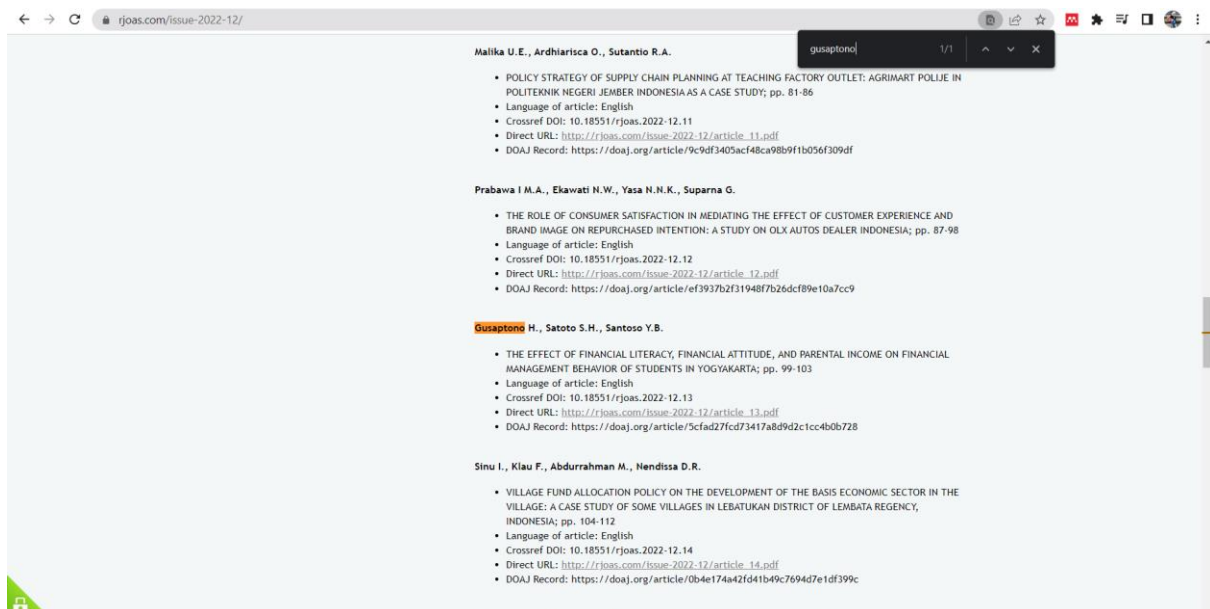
rjoas.com/issue-2022-12/

gusaptono 1/1

Malika U.E., Ardhiarisca O., Sutantio R.A.

- POLICY STRATEGY OF SUPPLY CHAIN PLANNING AT TEACHING FACTORY OUTLET: AGRIMART POLIJE IN POLITEKNIK NEGERI JEMBER INDONESIA AS A CASE STUDY; pp. 81-86
- Language of article: English
- Crossref DOI: 10.18551/rjoas.2022-12.11
- Direct URL: http://rjoas.com/issue-2022-12/article_11.pdf
- DOAJ Record: https://doaj.org/article/9c9df3405acf48ca98b9f1b056f309df

Prabawa I M.A., Ekawati N.W., Yasa N.N.K., Suparna G.

- THE ROLE OF CONSUMER SATISFACTION IN MEDIATING THE EFFECT OF CUSTOMER EXPERIENCE AND BRAND IMAGE ON REPURCHASED INTENTION: A STUDY ON OLX AUTOS DEALER INDONESIA; pp. 87-98
- Language of article: English
- Crossref DOI: 10.18551/rjoas.2022-12.12
- Direct URL: http://rjoas.com/issue-2022-12/article_12.pdf
- DOAJ Record: https://doaj.org/article/ef3937b2f31948f7b26dcf89e10a7cc9

Gusaptono H., Satoto S.H., Santoso Y.B.

- THE EFFECT OF FINANCIAL LITERACY, FINANCIAL ATTITUDE, AND PARENTAL INCOME ON FINANCIAL MANAGEMENT BEHAVIOR OF STUDENTS IN YOGYAKARTA; pp. 99-103
- Language of article: English
- Crossref DOI: 10.18551/rjoas.2022-12.13
- Direct URL: http://rjoas.com/issue-2022-12/article_13.pdf
- DOAJ Record: https://doaj.org/article/5cfad27fcd73417a8d9d2c1cc4b0b728

Sinu I., Klau F., Abdurrahman M., Nendissa D.R.

- VILLAGE FUND ALLOCATION POLICY ON THE DEVELOPMENT OF THE BASIS ECONOMIC SECTOR IN THE VILLAGE: A CASE STUDY OF SOME VILLAGES IN LEBATUKAN DISTRICT OF LEMBATA REGENCY, INDONESIA; pp. 104-112
- Language of article: English
- Crossref DOI: 10.18551/rjoas.2022-12.14
- Direct URL: http://rjoas.com/issue-2022-12/article_14.pdf
- DOAJ Record: https://doaj.org/article/0b4e174a42fd41b49c7694d7e1df399c